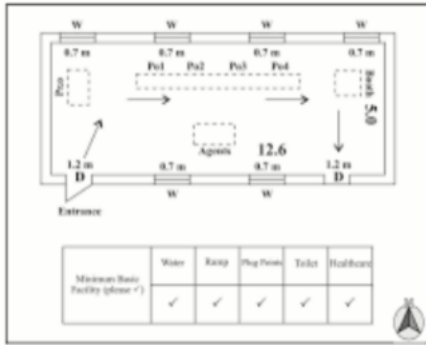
W W W W
0.7 m 0.7 m 0.7 m 0.7 m
Po1 Po2 Po3 Po4
Pro
Booth
5.0
Agents
12.6
1.2 m 0.7 m 0.7 m 1.2 m
D D
W W
Entrance

| Minimum Basic Facility (please ✓) | Water | Ramp | Plug Points | Toilet | Healthcare |
|---|---|---|---|---|---|
| | ✓ | ✓ | ✓ | ✓ | ✓ |

N